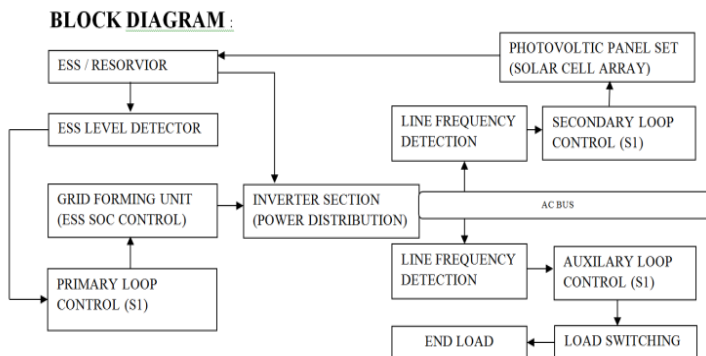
BLOCK DIAGRAM :

ESS / RESORVIOR

PHOTOVOLTIC PANEL SET (SOLAR CELL ARRAY)

ESS LEVEL DETECTOR

LINE FREQUENCY DETECTION

SECONDARY LOOP CONTROL (S1)

GRID FORMING UNIT (ESS SOC CONTROL)

INVERTER SECTION (POWER DISTRIBUTION)

AC BUS

PRIMARY LOOP CONTROL (S1)

LINE FREQUENCY DETECTION

AUXILARY LOOP CONTROL (S1)

END LOAD

LOAD SWITCHING